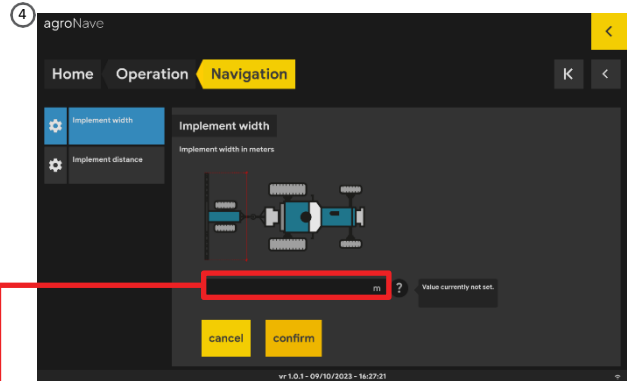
4

agroNave

<

Home Operation Navigation

K <

Implement width

Implement distance

Implement width

Implement width in meters

m

?

Value currently not set.

cancel

confirm

vr 1.0.1 - 09/10/2023 - 16:27:21